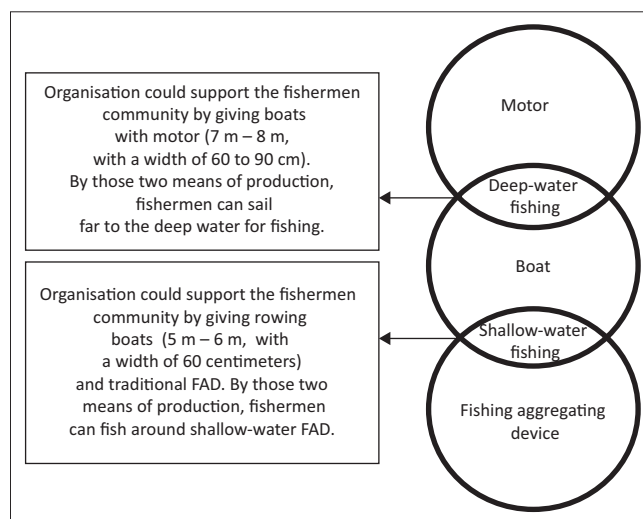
Organisation could support the fishermen community by giving boats with motor (7 m – 8 m, with a width of 60 to 90 cm). By those two means of production, fishermen can sail far to the deep water for fishing.

Organisation could support the fishermen community by giving rowing boats (5 m – 6 m, with a width of 60 centimeters) and traditional FAD. By those two means of production, fishermen can fish around shallow-water FAD.

Motor

Deep-water fishing

Boat

Shallow-water fishing

Fishing aggregating device